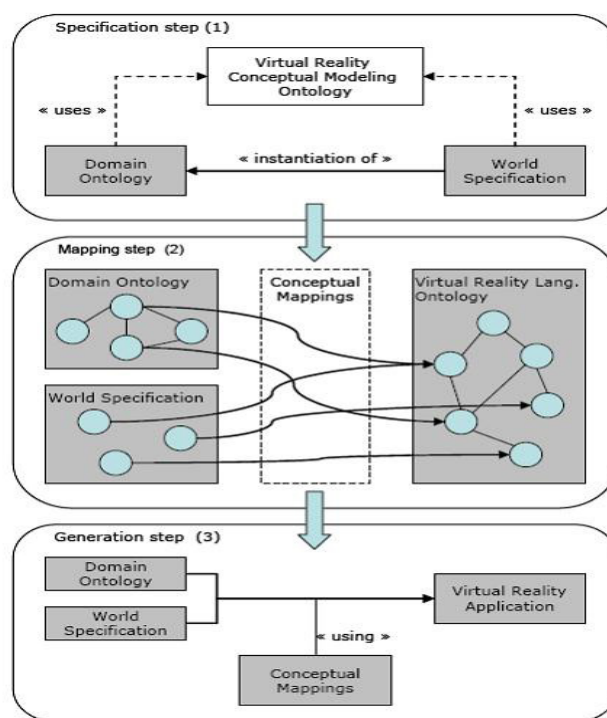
Specification step (1)

Virtual Reality Conceptual Modeling Ontology

« uses »

« uses »

Domain Ontology

« instantiation of »

World Specification

Mapping step (2)

Domain Ontology

Conceptual Mappings

Virtual Reality Lang. Ontology

World Specification

Generation step (3)

Domain Ontology

World Specification

Virtual Reality Application

« using »

Conceptual Mappings